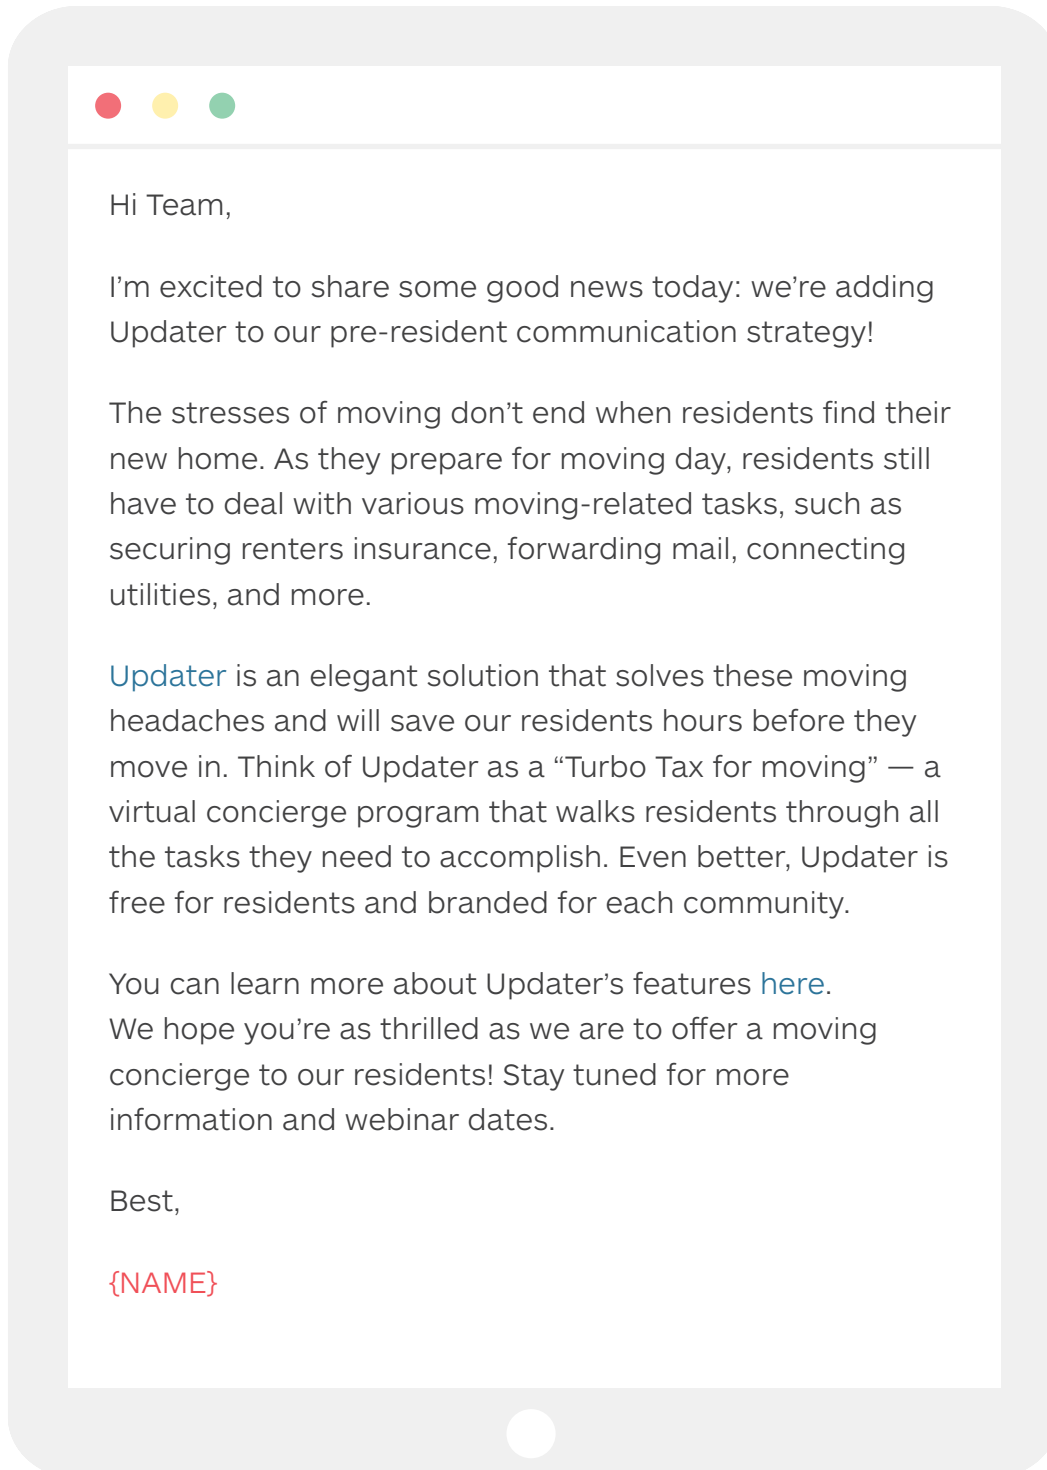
Hi Team,

I’m excited to share some good news today: we’re adding Updater to our pre-resident communication strategy!

The stresses of moving don’t end when residents find their new home. As they prepare for moving day, residents still have to deal with various moving-related tasks, such as securing renters insurance, forwarding mail, connecting utilities, and more.

Updater is an elegant solution that solves these moving headaches and will save our residents hours before they move in. Think of Updater as a “Turbo Tax for moving” — a virtual concierge program that walks residents through all the tasks they need to accomplish. Even better, Updater is free for residents and branded for each community.

You can learn more about Updater’s features here.
We hope you’re as thrilled as we are to offer a moving concierge to our residents! Stay tuned for more information and webinar dates.

Best,

{NAME}